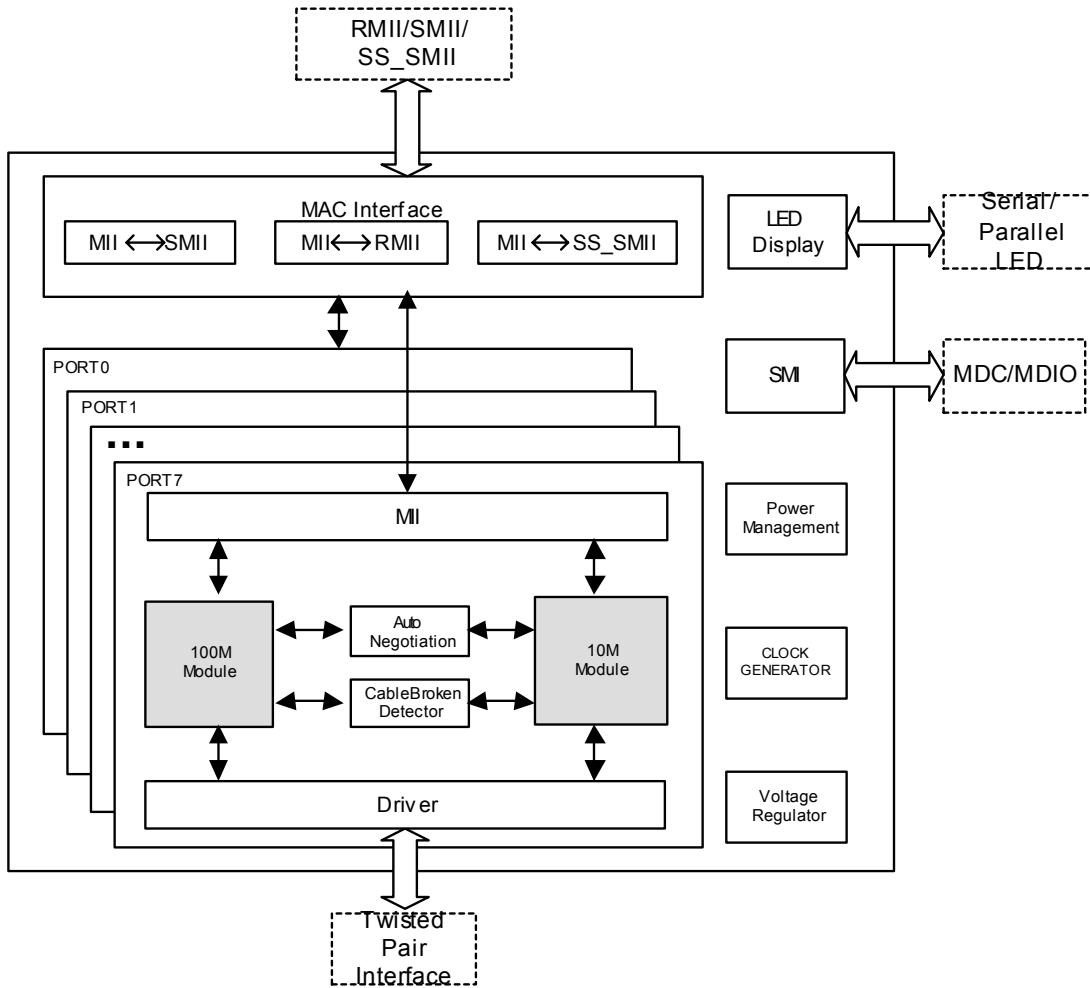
RMII/SMII/
SS_SMII

MAC Interface

MII ⟷ SMII

MII ⟷ RMII

MII ⟷ SS_SMII

LED
Display

Serial/
Parallel
LED

SMI

MDC/MDIO

PORT0

PORT1

...

PORT7

MII

Power
Management

100M
Module

Auto
Negotiation

10M
Module

CLOCK
GENERATOR

CableBroken
Detector

Driver

Voltage
Regulator

Twisted
Pair
Interface